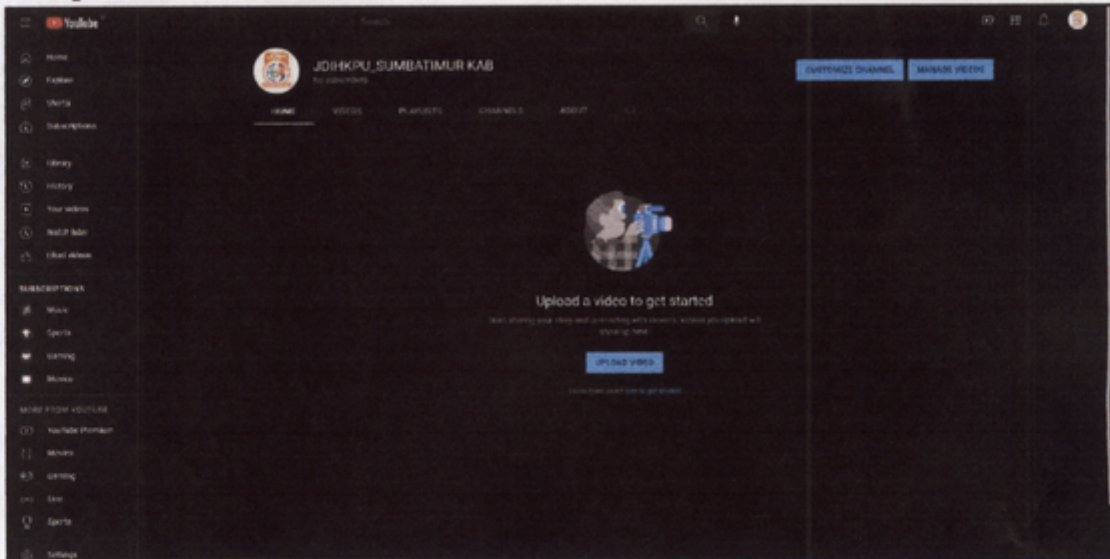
YouTube

Search

Home
Explore
Shorts
Subscriptions

Library
History
Your videos
Watch later
Liked videos

SUBSCRIPTIONS
Music
Sports
Gaming
Movies

MORE FROM YOUTUBE
YouTube Premium
Movies
Gaming
Live
Sports

Settings

JDIHKPU_SUMBATIMUR KAB
No subscribers

CUSTOMIZE CHANNEL
MANAGE VIDEOS

HOME
VIDEOS
PLAYLISTS
CHANNELS
ABOUT

Upload a video to get started

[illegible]

UPLOAD VIDEO

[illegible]